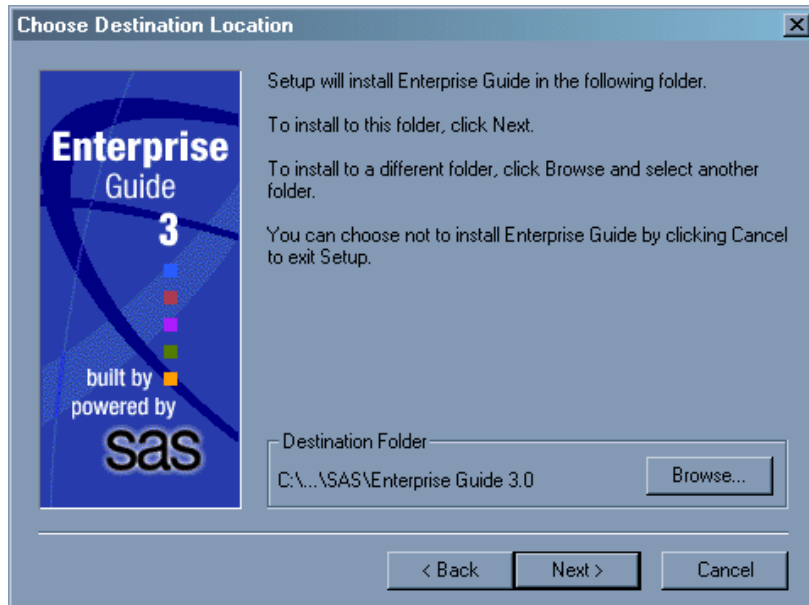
Choose Destination Location

Enterprise
Guide
3

built by
powered by
sas

Setup will install Enterprise Guide in the following folder.

To install to this folder, click Next.

To install to a different folder, click Browse and select another folder.

You can choose not to install Enterprise Guide by clicking Cancel to exit Setup.

Destination Folder

C:\...\SAS\Enterprise Guide 3.0

Browse...

< Back

Next >

Cancel